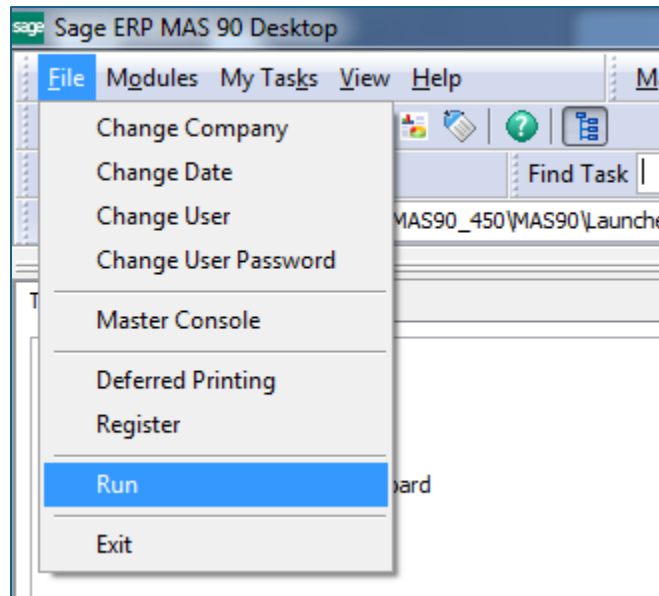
sage Sage ERP MAS 90 Desktop

File Modules My Tasks View Help M

Change Company
Change Date
Change User
Change User Password
Master Console
Deferred Printing
Register
Run
Exit

Find Task

MAS90_450\MAS90\Launche

T

oard